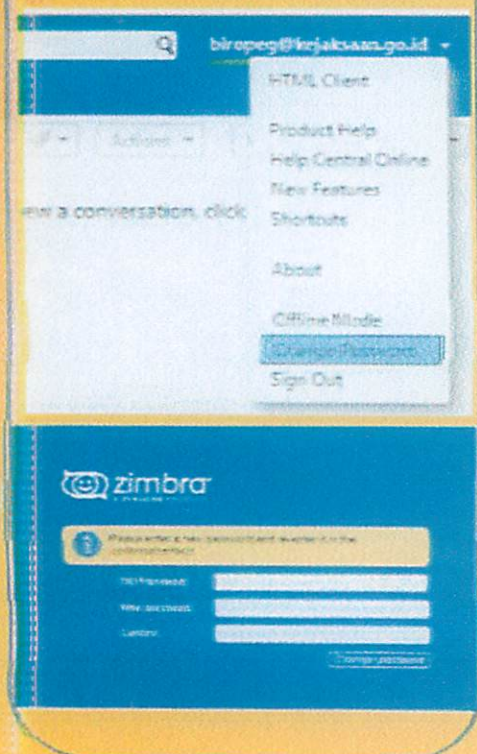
biropeg@kejaksaan.go.id

HTML Client

Product Help
Help Central Online
New Features
Shortcuts

About

Offline Mode

Change Password

Sign Out

Actions

ew a conversation, click

zimbra

Please enter a new password and re-enter it in the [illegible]

Old Password:
New password:
Confirm:

Change password